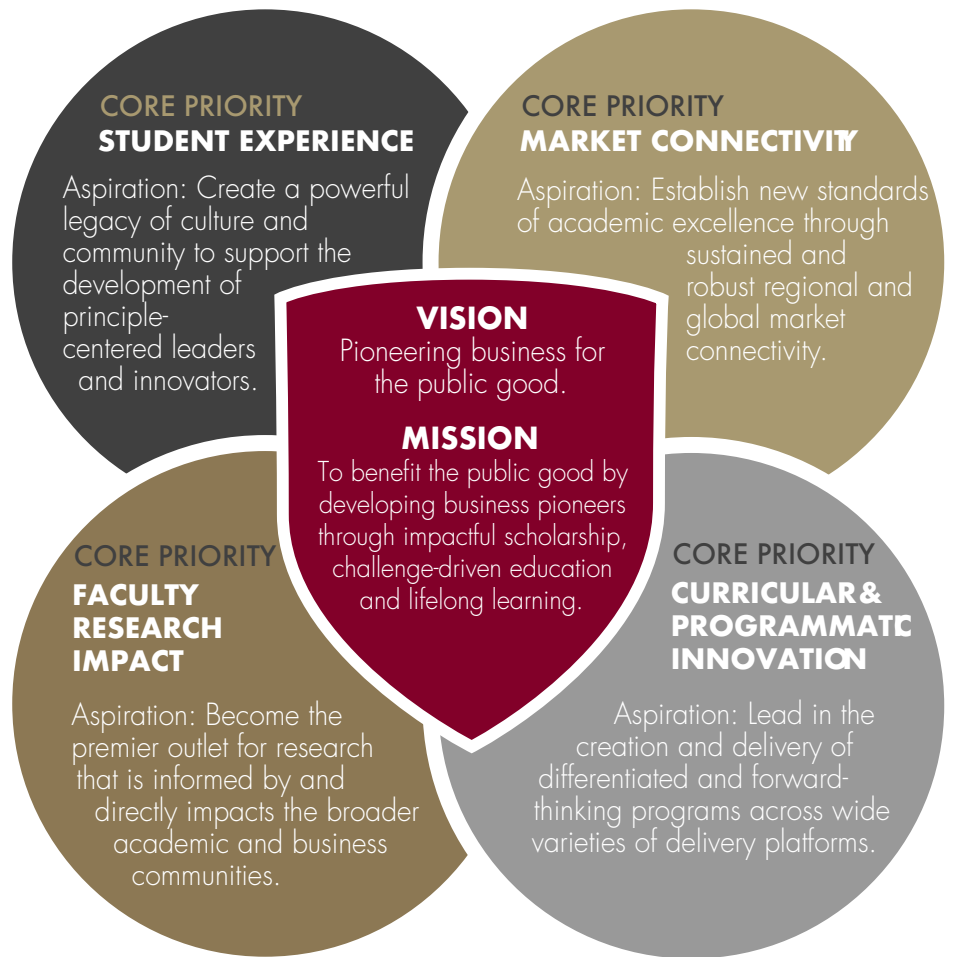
CORE PRIORITY
STUDENT EXPERIENCE

Aspiration: Create a powerful legacy of culture and community to support the development of principle-centered leaders and innovators.

CORE PRIORITY
MARKET CONNECTIVITY

Aspiration: Establish new standards of academic excellence through sustained and robust regional and global market connectivity.

VISION
Pioneering business for the public good.

MISSION
To benefit the public good by developing business pioneers through impactful scholarship, challenge-driven education and lifelong learning.

CORE PRIORITY
FACULTY RESEARCH IMPACT

Aspiration: Become the premier outlet for research that is informed by and directly impacts the broader academic and business communities.

CORE PRIORITY
CURRICULAR & PROGRAMMATIC INNOVATION

Aspiration: Lead in the creation and delivery of differentiated and forward-thinking programs across wide varieties of delivery platforms.